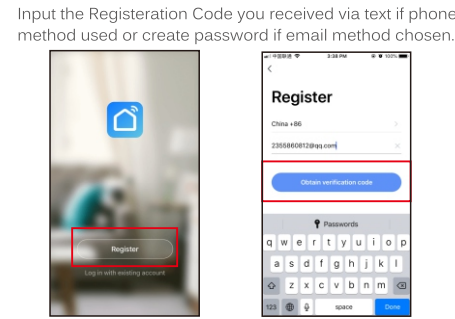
Input the Registeration Code you received via text if phone method used or create password if email method chosen.

Register

Log in with existing account

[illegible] 3:38 PM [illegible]

<

Register

China +86

2355860812@qq.com

Obtain verification code

Passwords

q w e r t y u i o p

a s d f g h j k l

z x c v b n m

123

space

Done